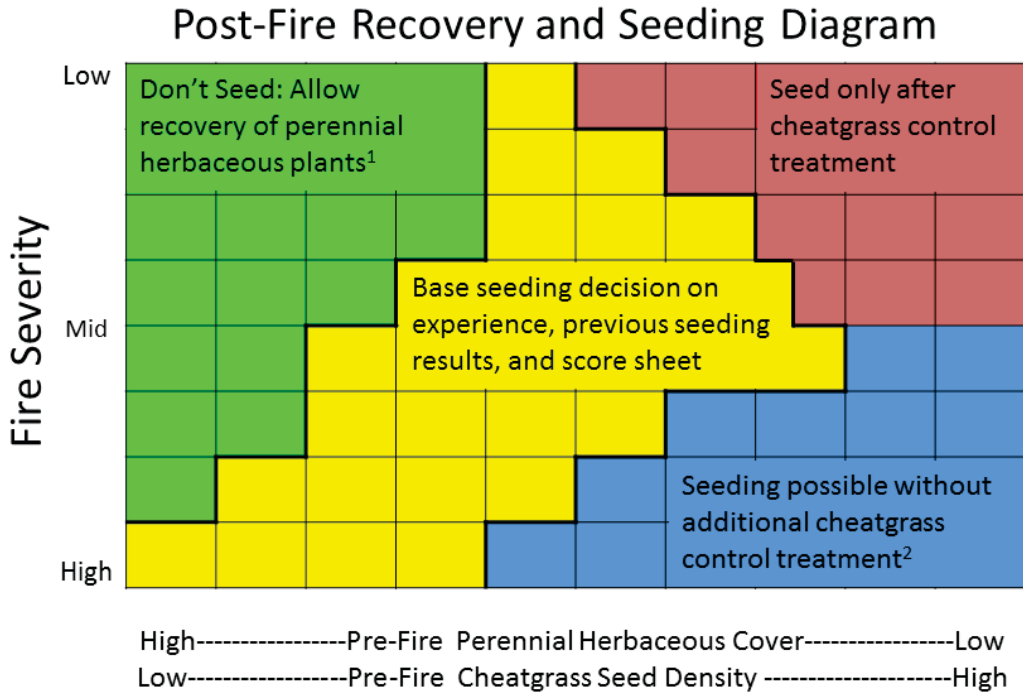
Post-Fire Recovery and Seeding Diagram

Fire Severity

Low

Mid

High

Don't Seed: Allow recovery of perennial herbaceous plants$^1$

Seed only after cheatgrass control treatment

Base seeding decision on experience, previous seeding results, and score sheet

Seeding possible without additional cheatgrass control treatment$^2$

High-----------------Pre-Fire Perennial Herbaceous Cover-----------------Low
Low------------------Pre-Fire Cheatgrass Seed Density ---------------------High